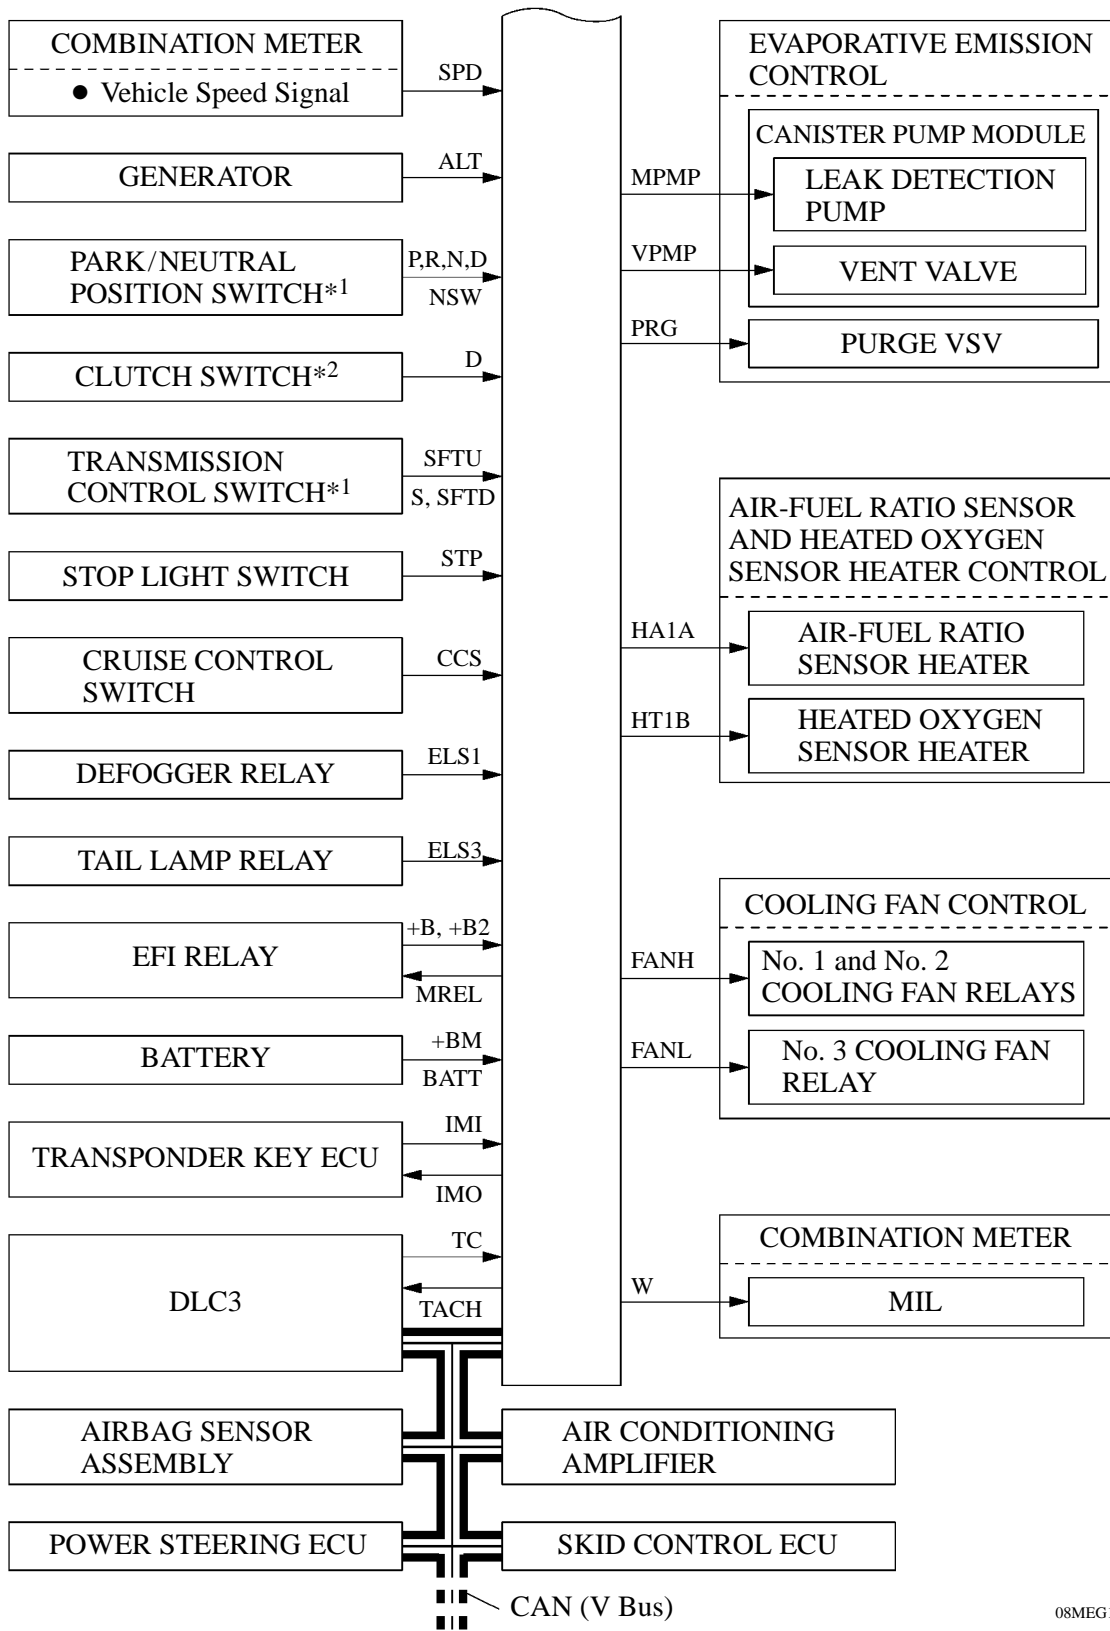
COMBINATION METER
● Vehicle Speed Signal
SPD

GENERATOR
ALT

PARK/NEUTRAL POSITION SWITCH*$^1$
P,R,N,D
NSW

CLUTCH SWITCH*$^2$
D

TRANSMISSION CONTROL SWITCH*$^1$
SFTU
S, SFTD

STOP LIGHT SWITCH
STP

CRUISE CONTROL SWITCH
CCS

DEFOGGER RELAY
ELS1

TAIL LAMP RELAY
ELS3

EFI RELAY
+B, +B2
MREL

BATTERY
+BM
BATT

TRANSPONDER KEY ECU
IMI
IMO

DLC3
TC
TACH

AIRBAG SENSOR ASSEMBLY

AIR CONDITIONING AMPLIFIER

POWER STEERING ECU

SKID CONTROL ECU

CAN (V Bus)

EVAPORATIVE EMISSION CONTROL
CANISTER PUMP MODULE
MPMP
LEAK DETECTION PUMP
VPMP
VENT VALVE
PRG
PURGE VSV

AIR-FUEL RATIO SENSOR AND HEATED OXYGEN SENSOR HEATER CONTROL
HA1A
AIR-FUEL RATIO SENSOR HEATER
HT1B
HEATED OXYGEN SENSOR HEATER

COOLING FAN CONTROL
FANH
No. 1 and No. 2 COOLING FAN RELAYS
FANL
No. 3 COOLING FAN RELAY

COMBINATION METER
W
MIL

08MEG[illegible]